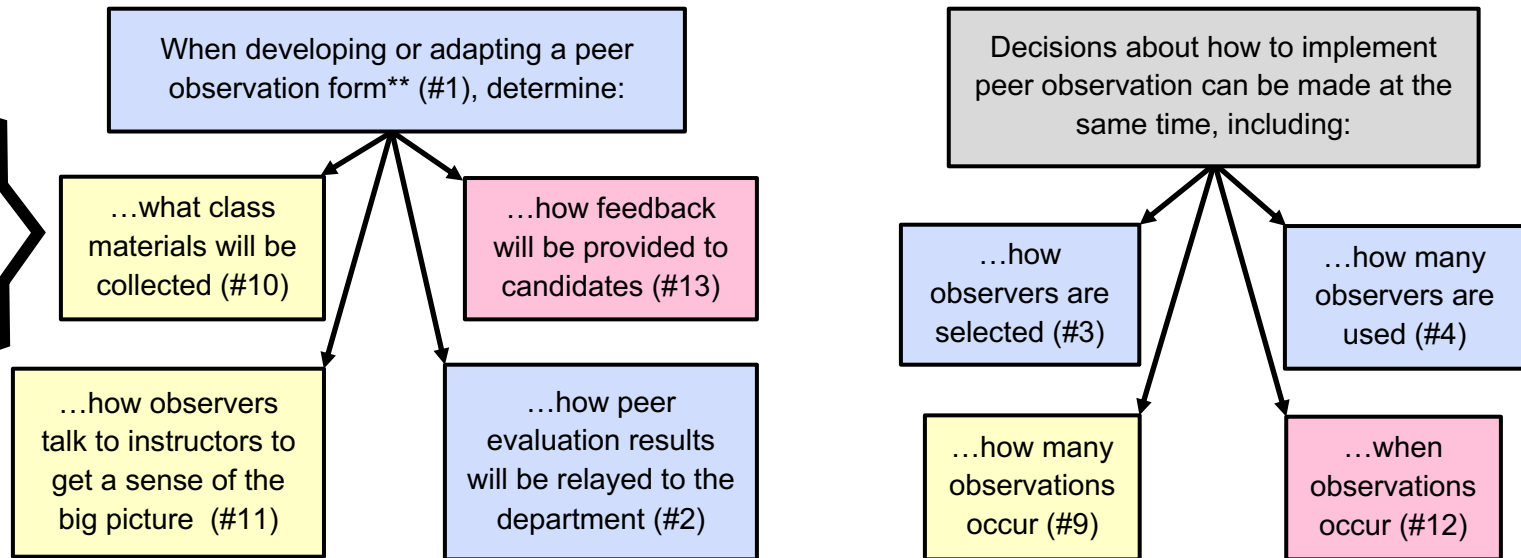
When developing or adapting a peer observation form** (#1), determine:

…what class materials will be collected (#10)

…how feedback will be provided to candidates (#13)

…how observers talk to instructors to get a sense of the big picture (#11)

…how peer evaluation results will be relayed to the department (#2)

Decisions about how to implement peer observation can be made at the same time, including:

…how observers are selected (#3)

…how many observers are used (#4)

…how many observations occur (#9)

…when observations occur (#12)